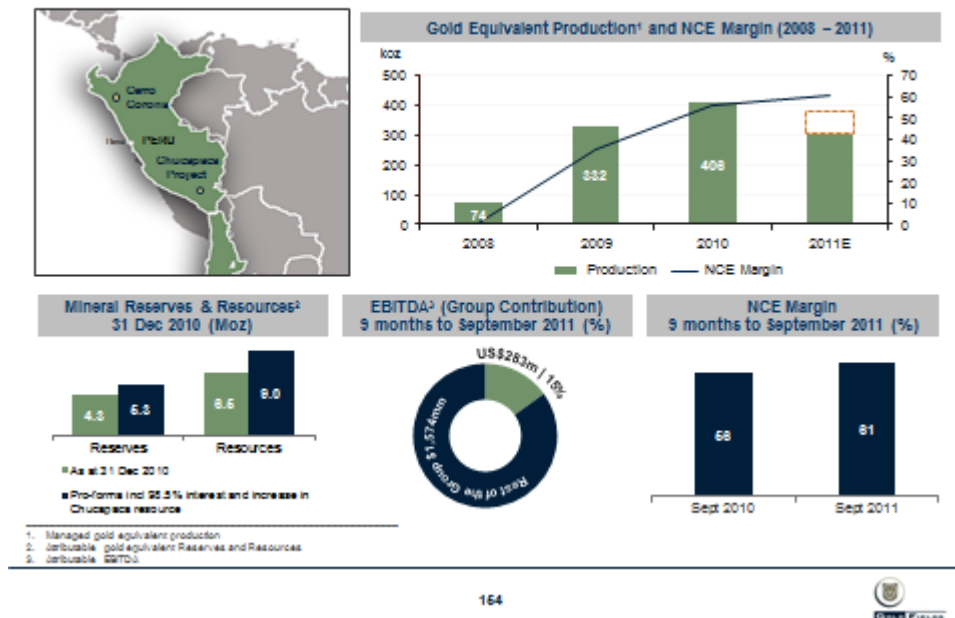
Cerro Corona

PERU

Lima

Chucapaca Project

Gold Equivalent Production¹ and NCE Margin (2008 – 2011)

koz

%

500
400
300
200
100
0

70
60
50
40
30
20
10
0

74

332

406

2008

2009

2010

2011E

Production — NCE Margin

Mineral Reserves & Resources²
31 Dec 2010 (Moz)

4.3

5.3

6.5

8.0

Reserves

Resources

As at 31 Dec 2010

Pro-forma incl 95.5% interest and increase in Chucapaca resource

EBITDA³ (Group Contribution)
9 months to September 2011 (%)

US$283m / 15%

Rest of the Group $1,574mm

NCE Margin
9 months to September 2011 (%)

56

61

Sept 2010

Sept 2011

1. Managed gold equivalent production
2. Attributable gold equivalent Reserves and Resources
3. Attributable EBITDA

154

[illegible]